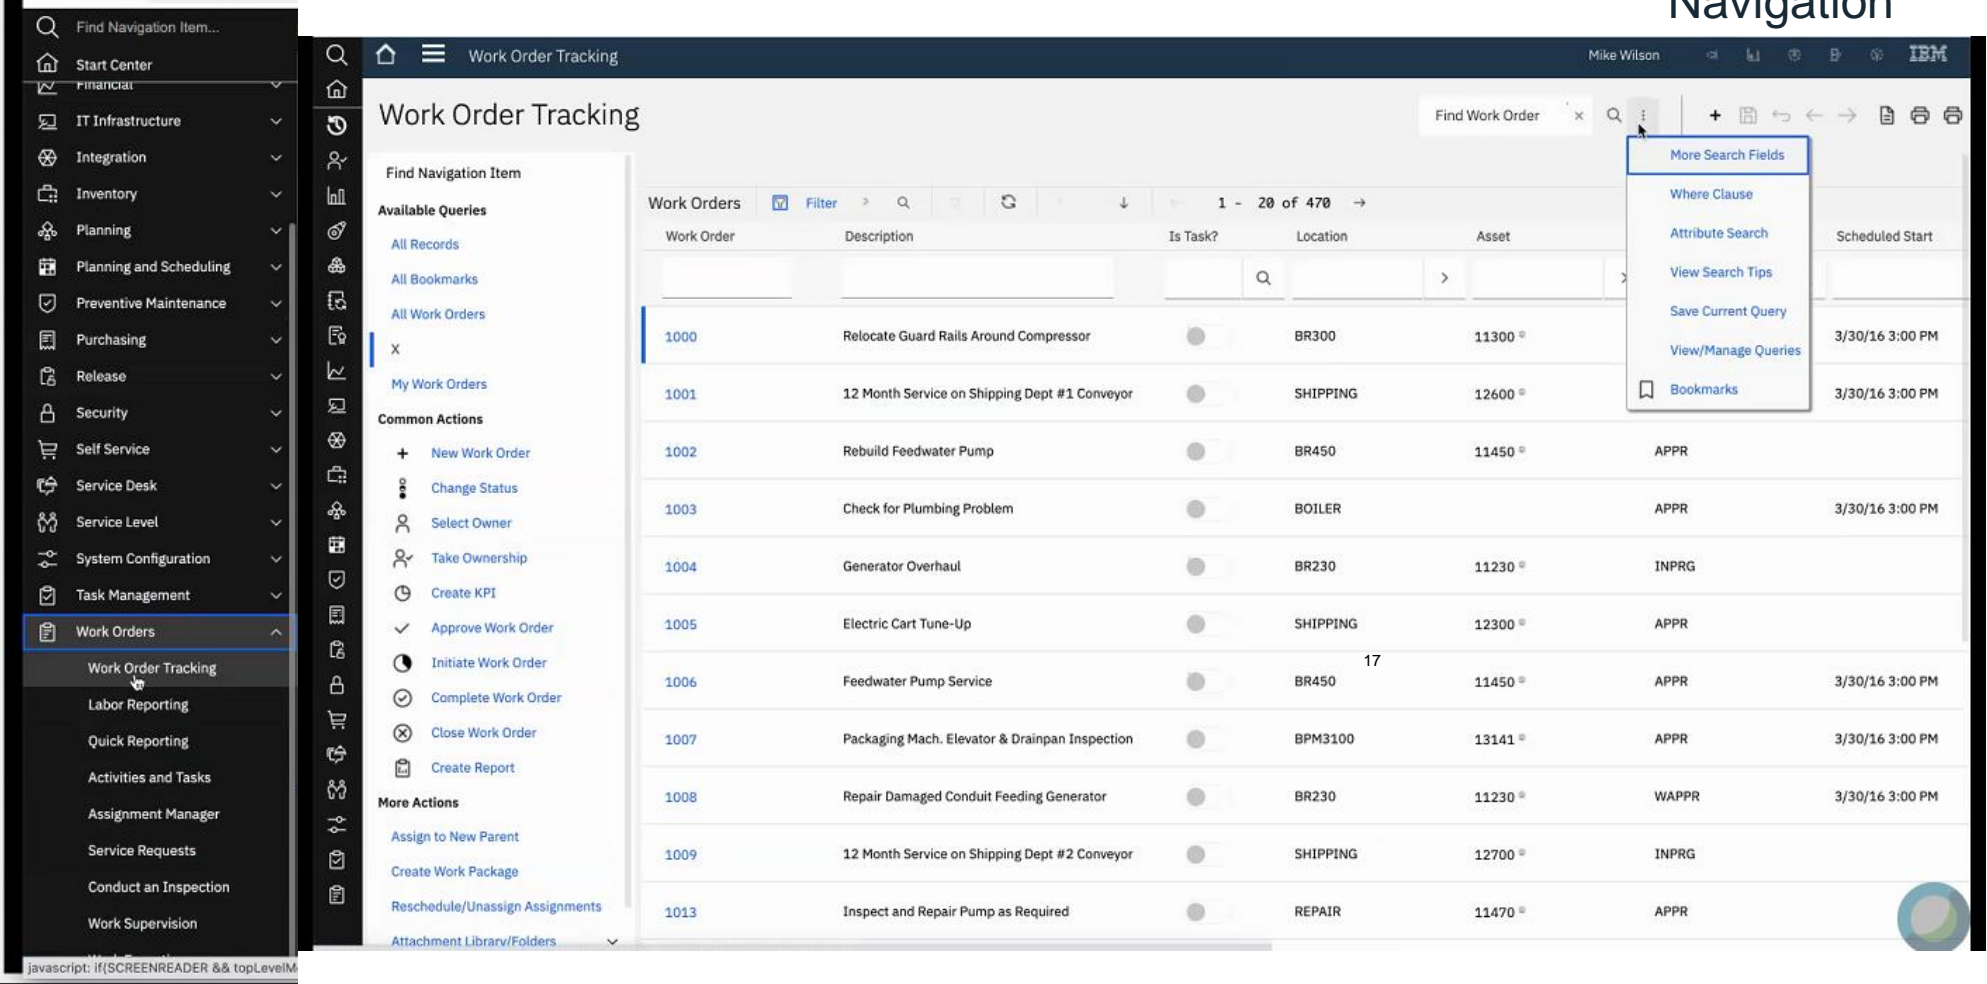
Navigation

Find Navigation Item...
Start Center
Financial
IT Infrastructure
Integration
Inventory
Planning
Planning and Scheduling
Preventive Maintenance
Purchasing
Release
Security
Self Service
Service Desk
Service Level
System Configuration
Task Management
Work Orders
Work Order Tracking
Labor Reporting
Quick Reporting
Activities and Tasks
Assignment Manager
Service Requests
Conduct an Inspection
Work Supervision
javascript: if(SCREENREADER && topLevelM

Work Order Tracking
Mike Wilson
IBM

Work Order Tracking
Find Work Order

More Search Fields
Where Clause
Attribute Search
View Search Tips
Save Current Query
View/Manage Queries
Bookmarks

Find Navigation Item
Available Queries
All Records
All Bookmarks
All Work Orders
X
My Work Orders
Common Actions
New Work Order
Change Status
Select Owner
Take Ownership
Create KPI
Approve Work Order
Initiate Work Order
Complete Work Order
Close Work Order
Create Report
More Actions
Assign to New Parent
Create Work Package
Reschedule/Unassign Assignments
Attachment Library/Folders

Work Orders Filter 1 - 20 of 470

| Work Order | Description | Is Task? | Location | Asset | | Scheduled Start |
|---|---|---|---|---|---|---|
| 1000 | Relocate Guard Rails Around Compressor | | BR300 | 11300 | | 3/30/16 3:00 PM |
| 1001 | 12 Month Service on Shipping Dept #1 Conveyor | | SHIPPING | 12600 | | 3/30/16 3:00 PM |
| 1002 | Rebuild Feedwater Pump | | BR450 | 11450 | APPR | |
| 1003 | Check for Plumbing Problem | | BOILER | | APPR | 3/30/16 3:00 PM |
| 1004 | Generator Overhaul | | BR230 | 11230 | INPRG | |
| 1005 | Electric Cart Tune-Up | | SHIPPING | 12300 | APPR | |
| 1006 | Feedwater Pump Service | | BR450 | 11450 | APPR | 3/30/16 3:00 PM |
| 1007 | Packaging Mach. Elevator & Drainpan Inspection | | BPM3100 | 13141 | APPR | 3/30/16 3:00 PM |
| 1008 | Repair Damaged Conduit Feeding Generator | | BR230 | 11230 | WAPPR | 3/30/16 3:00 PM |
| 1009 | 12 Month Service on Shipping Dept #2 Conveyor | | SHIPPING | 12700 | INPRG | |
| 1013 | Inspect and Repair Pump as Required | | REPAIR | 11470 | APPR | |

17